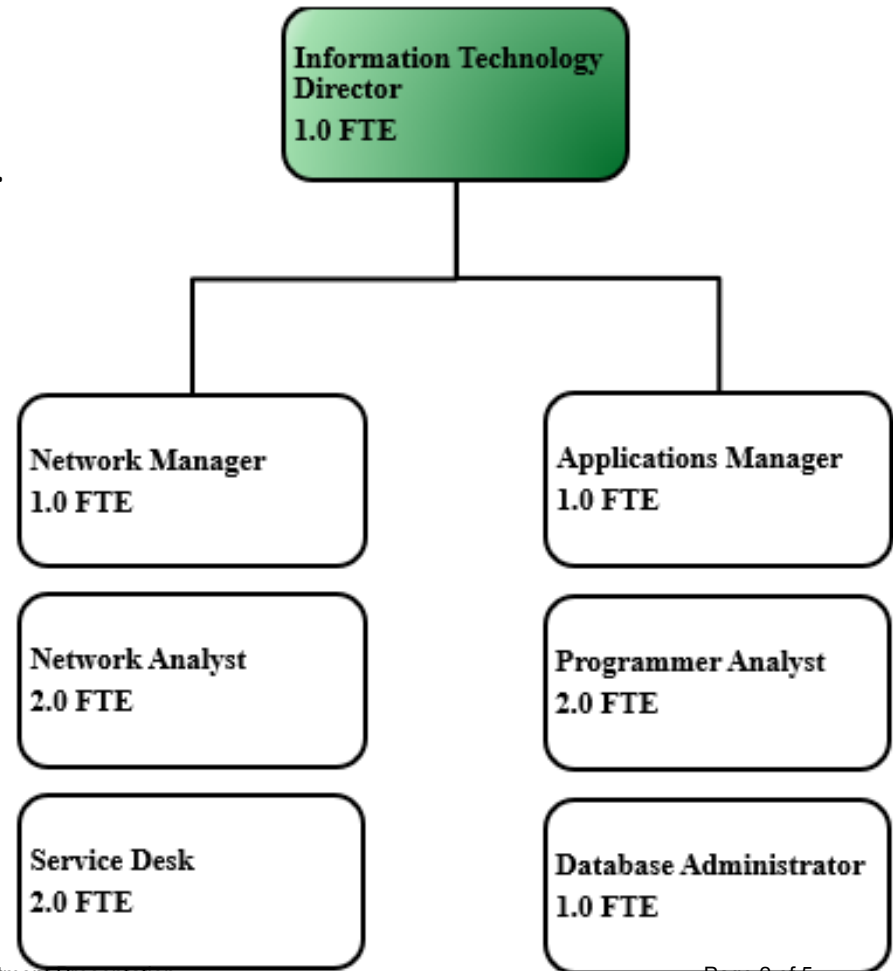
Information Technology Director
1.0 FTE

Network Manager
1.0 FTE

Applications Manager
1.0 FTE

Network Analyst
2.0 FTE

Programmer Analyst
2.0 FTE

Service Desk
2.0 FTE

Database Administrator
1.0 FTE

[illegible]

Page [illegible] of 5